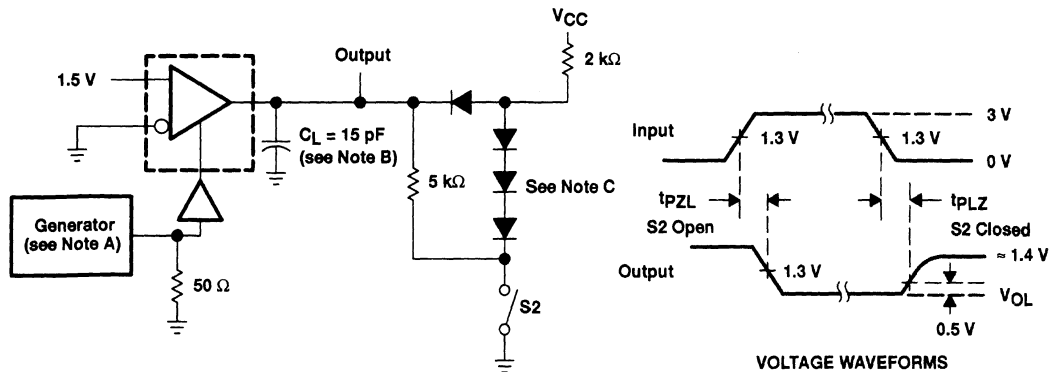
$V_{CC}$

Output

2 kΩ

1.5 V

$C_L$ = 15 pF (see Note B)

5 kΩ

See Note C

Generator (see Note A)

50 Ω

S2

Input

1.3 V

1.3 V

3 V

0 V

$t_{PZL}$

$t_{PLZ}$

S2 Open

S2 Closed

Output

1.3 V

≈ 1.4 V

$V_{OL}$

0.5 V

VOLTAGE WAVEFORMS